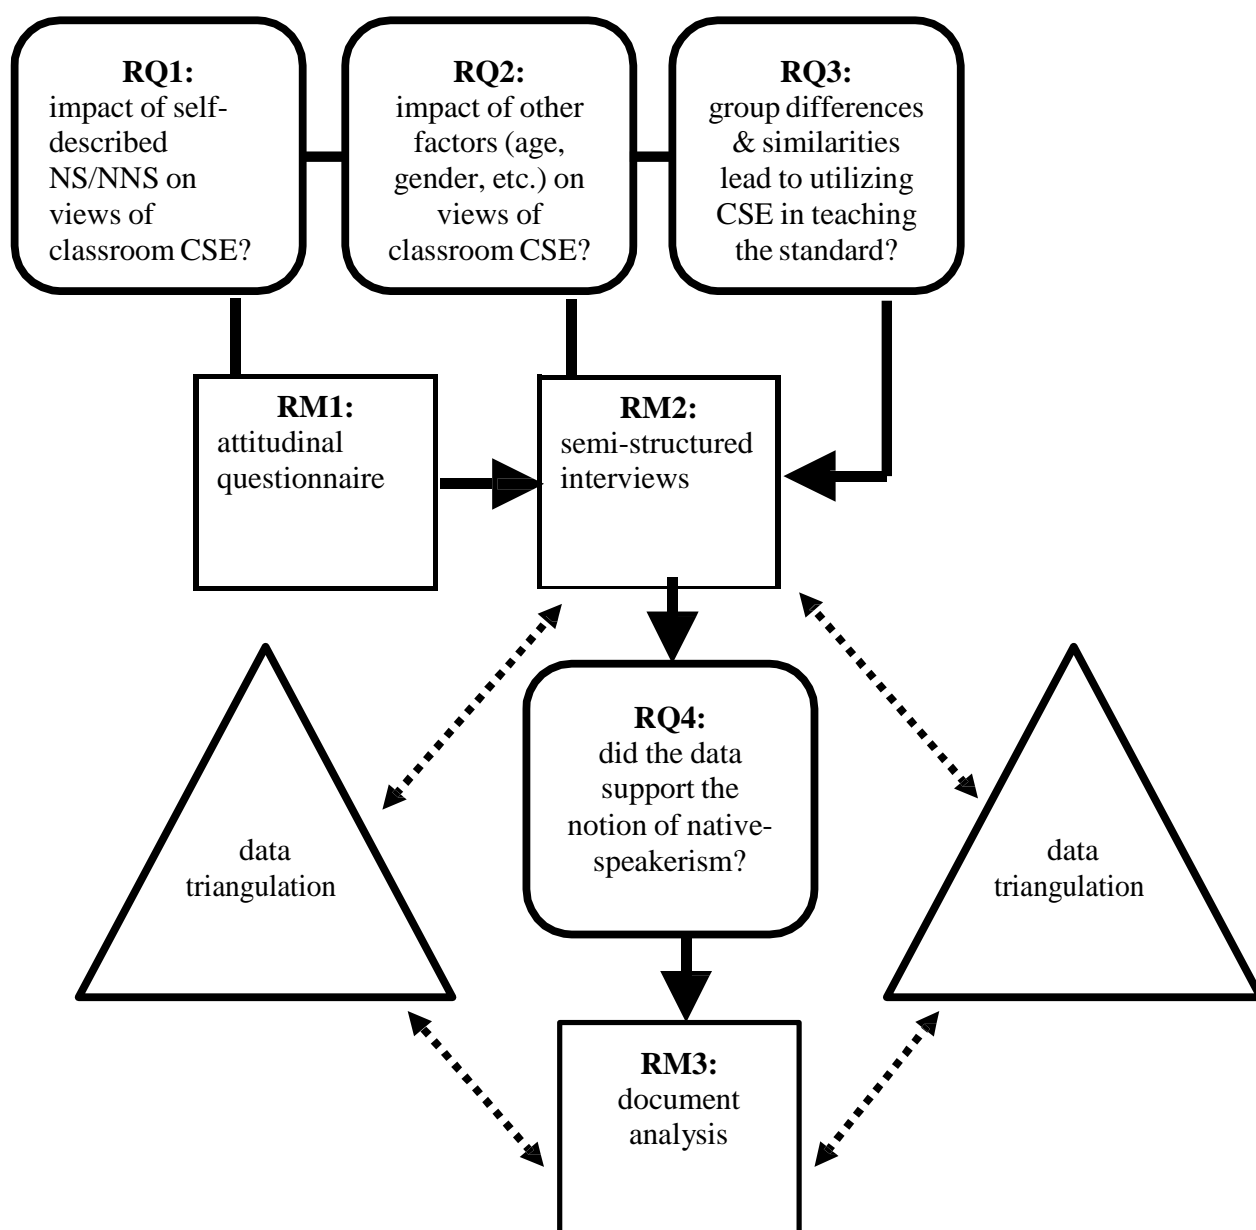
**RQ1:**
impact of self-described NS/NNS on views of classroom CSE?

**RQ2:**
impact of other factors (age, gender, etc.) on views of classroom CSE?

**RQ3:**
group differences & similarities lead to utilizing CSE in teaching the standard?

**RM1:**
attitudinal questionnaire

**RM2:**
semi-structured interviews

data triangulation

**RQ4:**
did the data support the notion of native-speakerism?

data triangulation

**RM3:**
document analysis